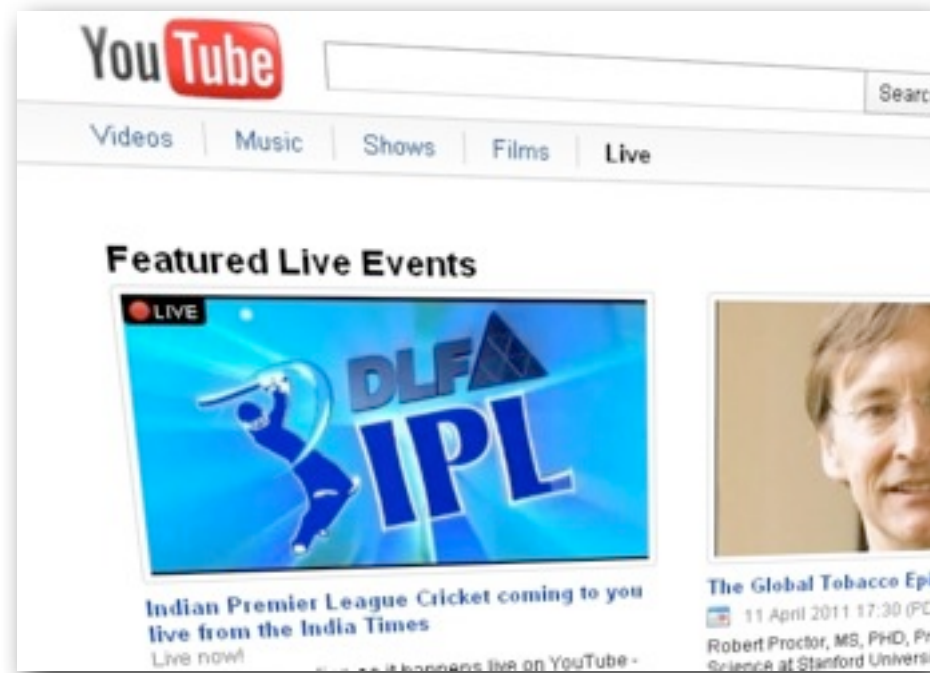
YouTube

Searc

Videos Music Shows Films Live

Featured Live Events

LIVE

DLF IPL

Indian Premier League Cricket coming to you live from the India Times

Live now!

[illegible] as it happens live on YouTube -

The Global Tobacco Epi

11 April 2011 17:30 (PD

Robert Proctor, MS, PHD, Pr

Science at Stanford Univers